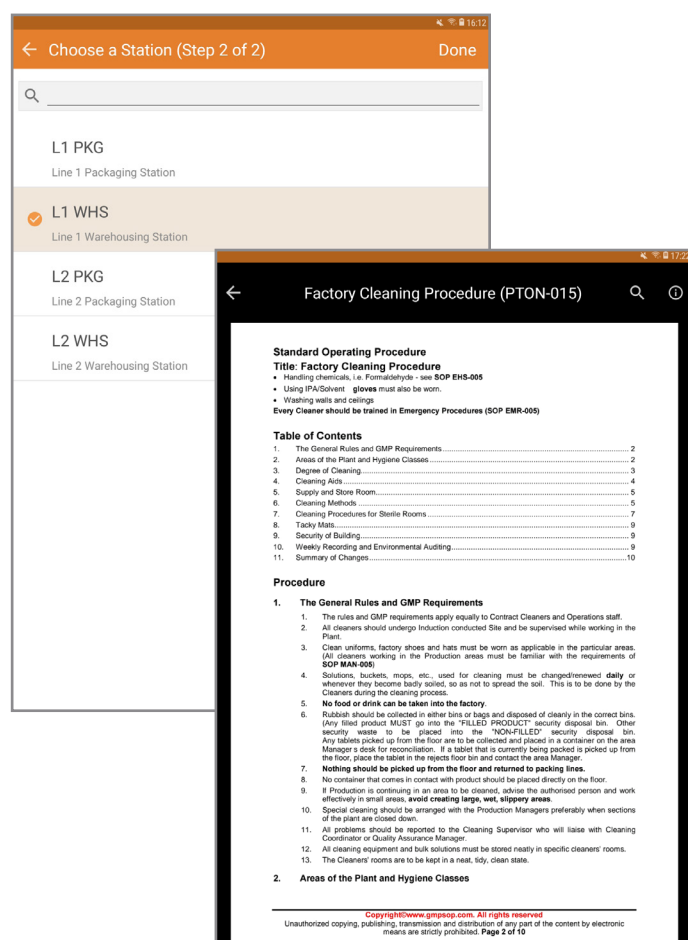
16:12

Choose a Station (Step 2 of 2) Done

L1 PKG
Line 1 Packaging Station

L1 WHS
Line 1 Warehousing Station

L2 PKG
Line 2 Packaging Station

L2 WHS
Line 2 Warehousing Station

17:22

Factory Cleaning Procedure (PTON-015)

Standard Operating Procedure
Title: Factory Cleaning Procedure
• Handling chemicals, i.e. Formaldehyde - see SOP EHS-005
• Using IPA/Solvent gloves must also be worn.
• Washing walls and ceilings
Every Cleaner should be trained in Emergency Procedures (SOP EMR-005)

Table of Contents
1. The General Rules and GMP Requirements ........ 2
2. Areas of the Plant and Hygiene Classes ........ 2
3. Degree of Cleaning ........ 3
4. Cleaning Aids ........ 4
5. Supply and Store Room ........ 5
6. Cleaning Methods ........ 5
7. Cleaning Procedures for Sterile Rooms ........ 7
8. Tacky Mats ........ 9
9. Security of Building ........ 9
10. Weekly Recording and Environmental Auditing ........ 9
11. Summary of Changes ........ 10

Procedure

1. The General Rules and GMP Requirements
1. The rules and GMP requirements apply equally to Contract Cleaners and Operations staff.
2. All cleaners should undergo Induction conducted Site and be supervised while working in the Plant.
3. Clean uniforms, factory shoes and hats must be worn as applicable in the particular areas. (All cleaners working in the Production areas must be familiar with the requirements of SOP MAN-005)
4. Solutions, buckets, mops, etc., used for cleaning must be changed/renewed daily or whenever they become badly soiled, so as not to spread the soil. This is to be done by the Cleaners during the cleaning process.
5. No food or drink can be taken into the factory.
6. Rubbish should be collected in either bins or bags and disposed of cleanly in the correct bins. (Any filled product MUST go into the "FILLED PRODUCT" security disposal bin. Other security waste to be placed into the "NON-FILLED" security disposal bin. Any tablets picked up from the floor are to be collected and placed in a container on the area Manager s desk for reconciliation. If a tablet that is currently being packed is picked up from the floor, place the tablet in the rejects floor bin and contact the area Manager.
7. Nothing should be picked up from the floor and returned to packing lines.
8. No container that comes in contact with product should be placed directly on the floor.
9. If Production is continuing in an area to be cleaned, advise the authorised person and work effectively in small areas, avoid creating large, wet, slippery areas.
10. Special cleaning should be arranged with the Production Managers preferably when sections of the plant are closed down.
11. All problems should be reported to the Cleaning Supervisor who will liaise with Cleaning Coordinator or Quality Assurance Manager.
12. All cleaning equipment and bulk solutions must be stored neatly in specific cleaners' rooms.
13. The Cleaners' rooms are to be kept in a neat, tidy, clean state.

2. Areas of the Plant and Hygiene Classes

Copyright©www.gmpsop.com. All rights reserved
Unauthorized copying, publishing, transmission and distribution of any part of the content by electronic means are strictly prohibited. Page 2 of 10